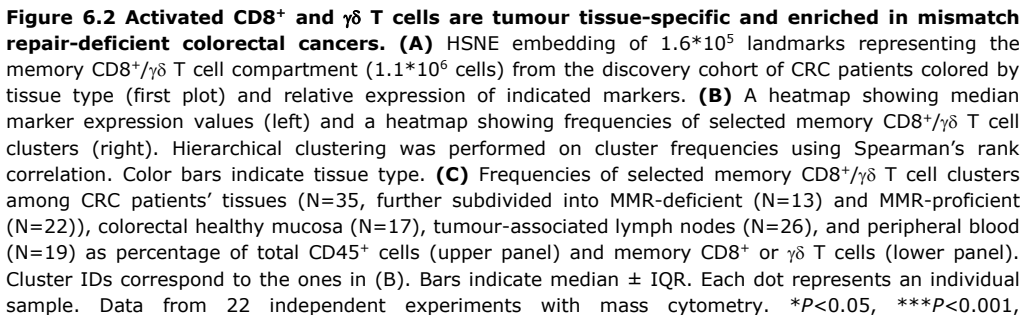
**Figure 6.2 Activated CD8$^+$ and $\gamma\delta$ T cells are tumour tissue-specific and enriched in mismatch repair-deficient colorectal cancers. (A)** HSNE embedding of 1.6*10$^5$ landmarks representing the memory CD8$^+$/$\gamma\delta$ T cell compartment (1.1*10$^6$ cells) from the discovery cohort of CRC patients colored by tissue type (first plot) and relative expression of indicated markers. **(B)** A heatmap showing median marker expression values (left) and a heatmap showing frequencies of selected memory CD8$^+$/$\gamma\delta$ T cell clusters (right). Hierarchical clustering was performed on cluster frequencies using Spearman's rank correlation. Color bars indicate tissue type. **(C)** Frequencies of selected memory CD8$^+$/$\gamma\delta$ T cell clusters among CRC patients' tissues (N=35, further subdivided into MMR-deficient (N=13) and MMR-proficient (N=22)), colorectal healthy mucosa (N=17), tumour-associated lymph nodes (N=26), and peripheral blood (N=19) as percentage of total CD45$^+$ cells (upper panel) and memory CD8$^+$ or $\gamma\delta$ T cells (lower panel). Cluster IDs correspond to the ones in (B). Bars indicate median ± IQR. Each dot represents an individual sample. Data from 22 independent experiments with mass cytometry. \**P*<0.05, \*\*\**P*<0.001,